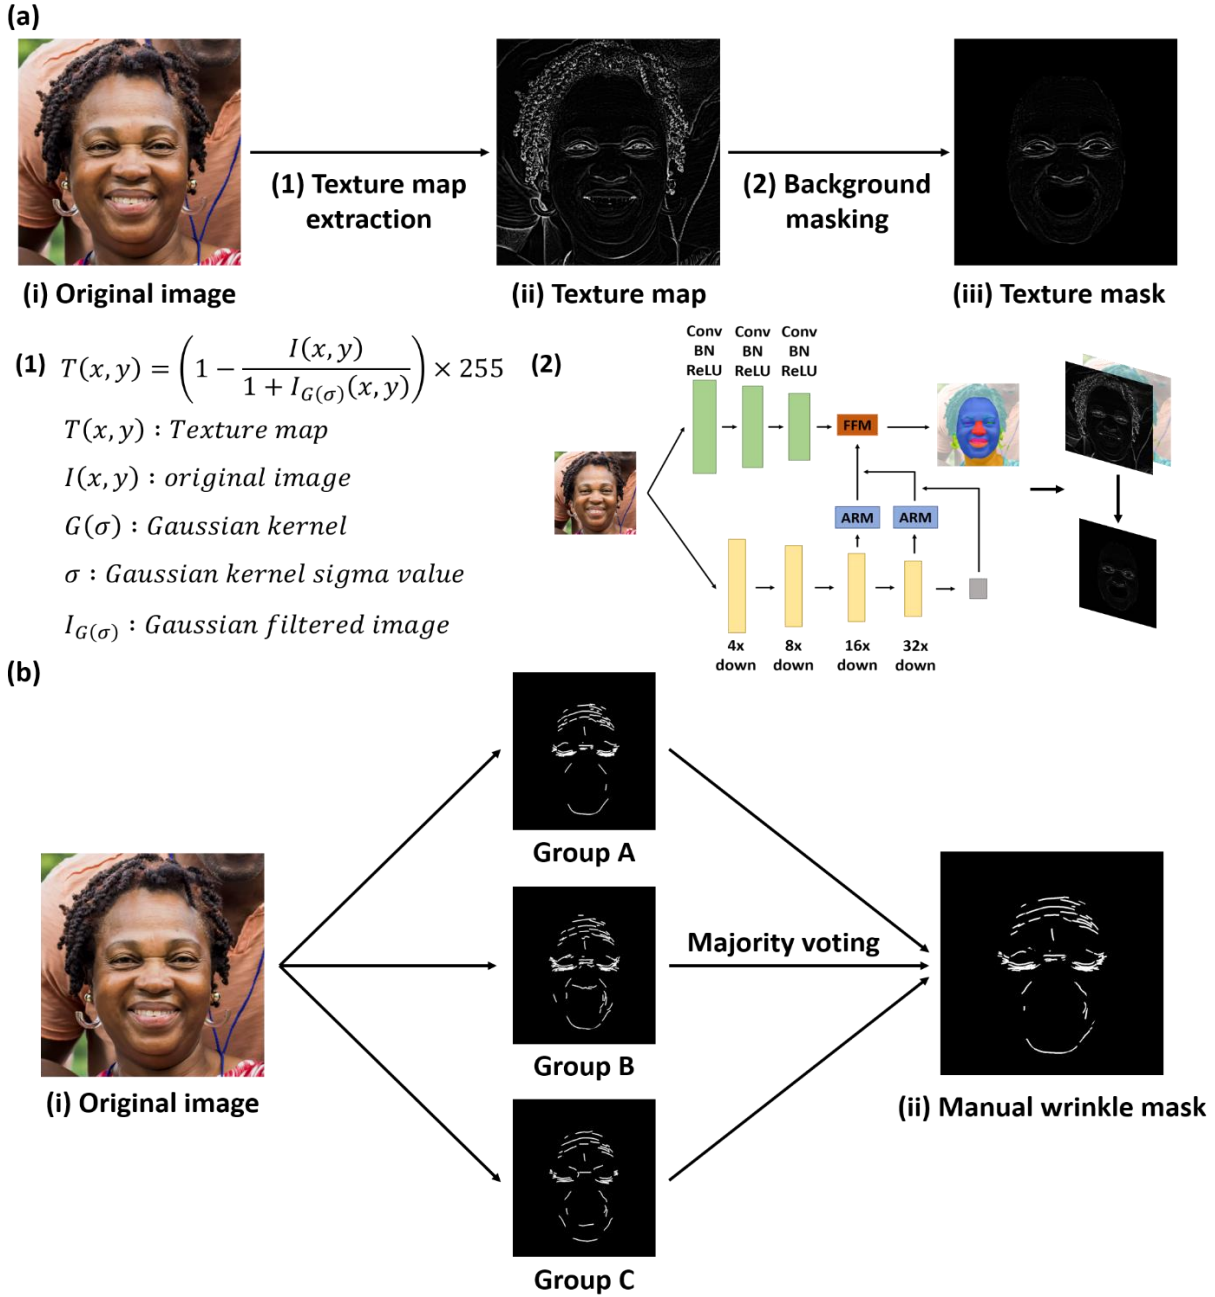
(a)

(1) Texture map extraction

(2) Background masking

(i) Original image

(ii) Texture map

(iii) Texture mask

(1) $T(x,y) = \left(1 - \frac{I(x,y)}{1 + I_{G(\sigma)}(x,y)}\right) \times 255$

$T(x,y)$ : Texture map

$I(x,y)$ : original image

$G(\sigma)$ : Gaussian kernel

$\sigma$ : Gaussian kernel sigma value

$I_{G(\sigma)}$ : Gaussian filtered image

(2)

Conv BN ReLU

Conv BN ReLU

Conv BN ReLU

FFM

ARM

ARM

4x down

8x down

16x down

32x down

(b)

Group A

Group B

Group C

Majority voting

(i) Original image

(ii) Manual wrinkle mask